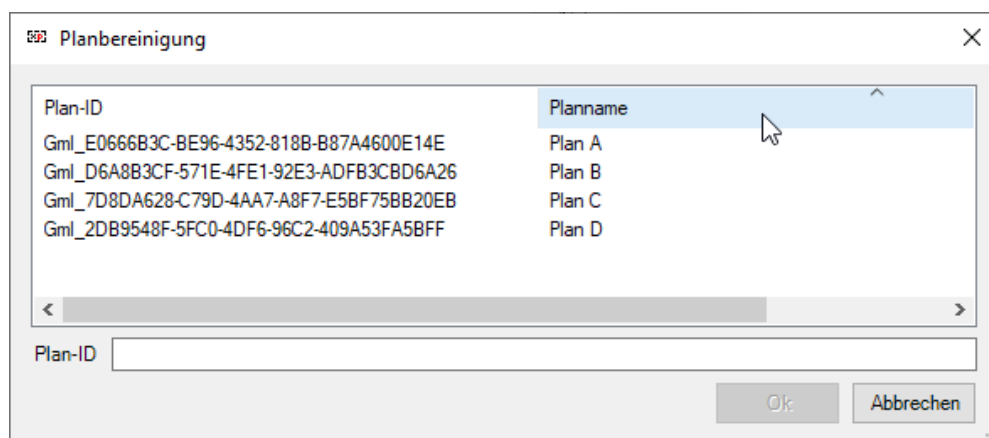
Planbereinigung

| Plan-ID | Planname |
|---|---|
| Gml_E0666B3C-BE96-4352-818B-B87A4600E14E | Plan A |
| Gml_D6A8B3CF-571E-4FE1-92E3-ADFB3CBD6A26 | Plan B |
| Gml_7D8DA628-C79D-4AA7-A8F7-E5BF75BB20EB | Plan C |
| Gml_2DB9548F-5FC0-4DF6-96C2-409A53FA5BFF | Plan D |

Plan-ID

Ok
Abbrechen